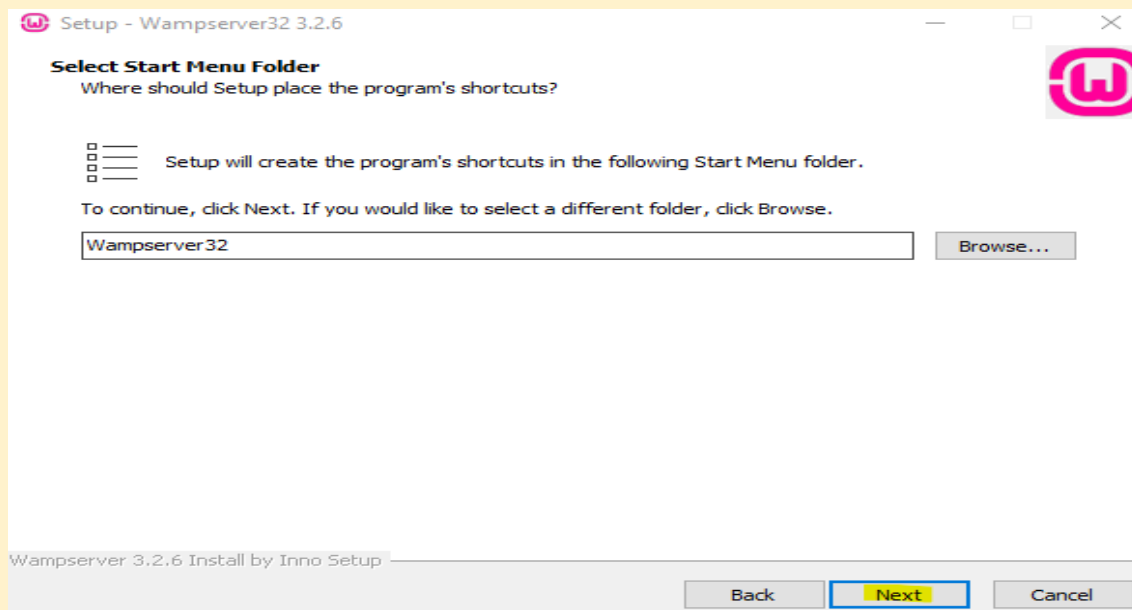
Setup - Wampserver32 3.2.6

Select Start Menu Folder
Where should Setup place the program's shortcuts?

Setup will create the program's shortcuts in the following Start Menu folder.

To continue, click Next. If you would like to select a different folder, click Browse.

Wampserver32

Browse...

Wampserver 3.2.6 Install by Inno Setup

Back Next Cancel